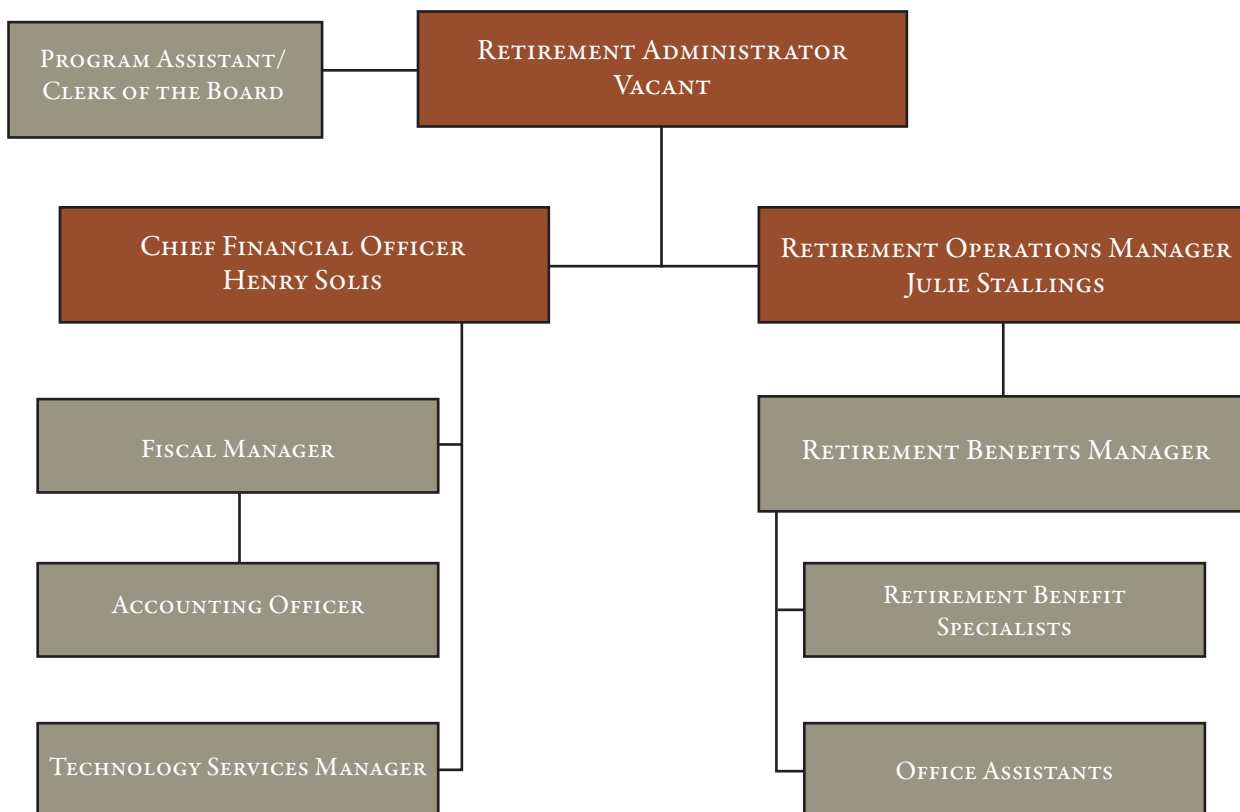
Program Assistant/
Clerk of the Board

Retirement Administrator
Vacant

Chief Financial Officer
Henry Solis

Retirement Operations Manager
Julie Stallings

Fiscal Manager

Retirement Benefits Manager

Accounting Officer

Retirement Benefit
Specialists

Technology Services Manager

Office Assistants